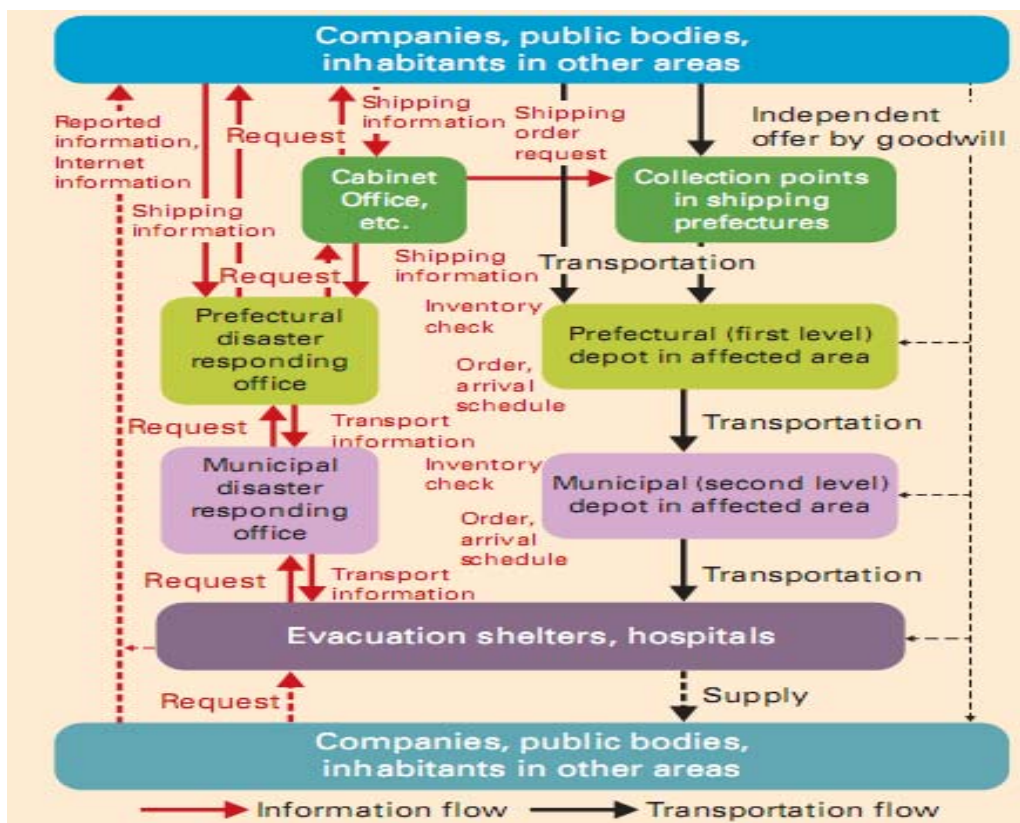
Companies, public bodies, inhabitants in other areas

Reported information, Internet information

Request

Shipping information

Shipping order request

Independent offer by goodwill

Cabinet Office, etc.

Collection points in shipping prefectures

Shipping information

Request

Shipping information

Transportation

Prefectural disaster responding office

Inventory check

Prefectural (first level) depot in affected area

Order, arrival schedule

Request

Transport information

Transportation

Municipal disaster responding office

Inventory check

Municipal (second level) depot in affected area

Order, arrival schedule

Request

Transport information

Transportation

Evacuation shelters, hospitals

Request

Supply

Companies, public bodies, inhabitants in other areas

Information flow

Transportation flow